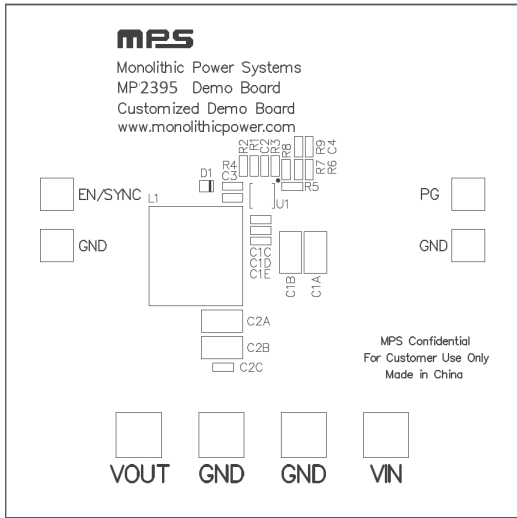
MPS

Monolithic Power Systems
MP2395 Demo Board
Customized Demo Board
www.monolithicpower.com

R2 R1 C2 R3 R8 R9 C4
R4 R7 R6
D1 C3
R5
EN/SYNC L1 U1 PG

GND GND
C1C
C1D
C1E C1B C1A

C2A
MPS Confidential
For Customer Use Only
C2B Made in China
C2C

VOUT GND GND VIN